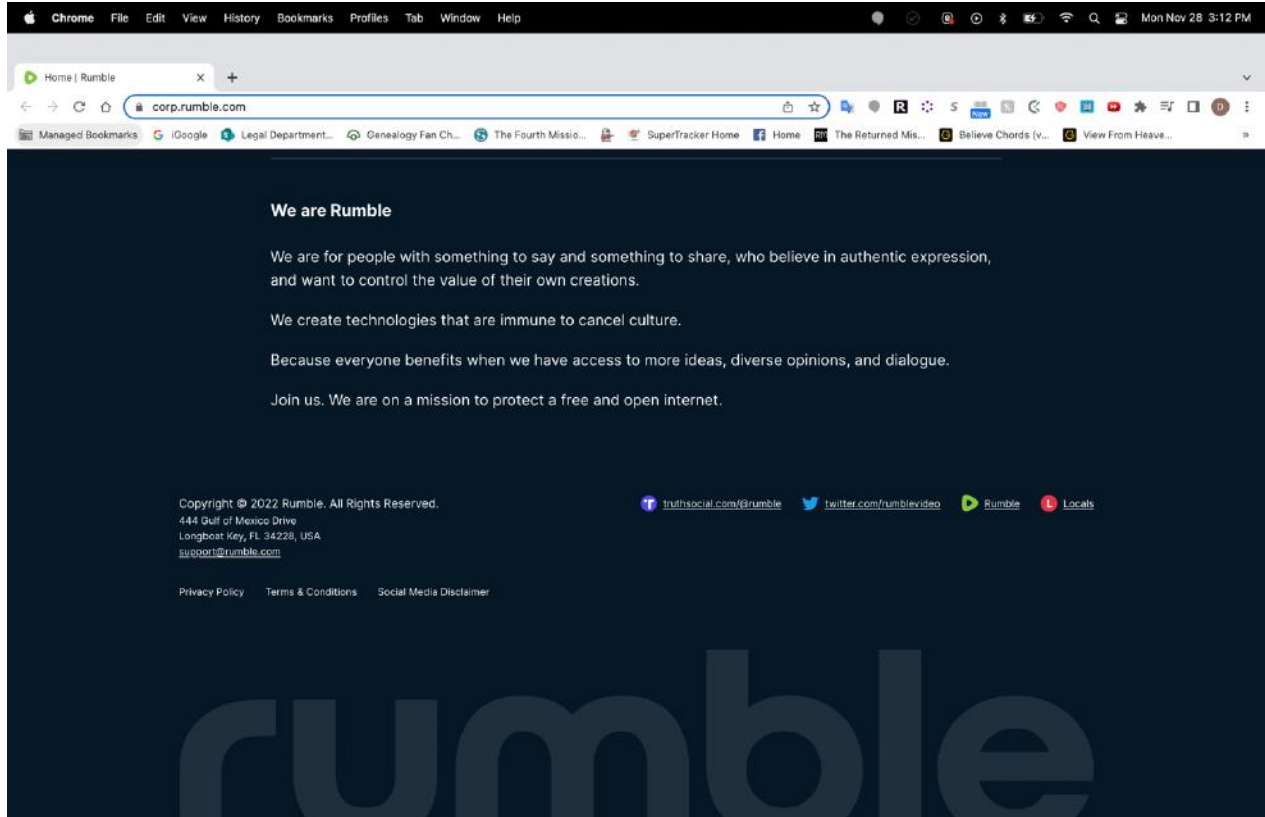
Chrome File Edit View History Bookmarks Profiles Tab Window Help

Mon Nov 28 3:12 PM

Home | Rumble

corp.rumble.com

Managed Bookmarks iGoogle Legal Department... Genealogy Fan Ch... The Fourth Missio... SuperTracker Home Home The Returned Mis... Believe Chords (v... View From Heave...

We are Rumble

We are for people with something to say and something to share, who believe in authentic expression, and want to control the value of their own creations.

We create technologies that are immune to cancel culture.

Because everyone benefits when we have access to more ideas, diverse opinions, and dialogue.

Join us. We are on a mission to protect a free and open internet.

Copyright © 2022 Rumble. All Rights Reserved.
444 Gulf of Mexico Drive
Longboat Key, FL 34228, USA
support@rumble.com

truthsocial.com/@rumble twitter.com/rumblevideo Rumble Locals

Privacy Policy Terms & Conditions Social Media Disclaimer

rumble